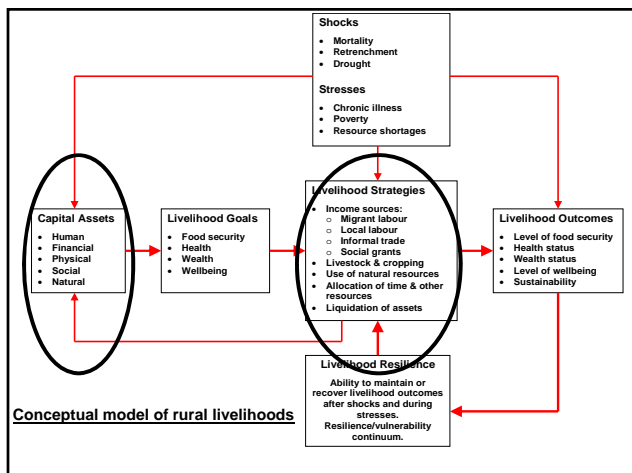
Shocks
- Mortality
- Retrenchment
- Drought

Stresses
- Chronic illness
- Poverty
- Resource shortages

Capital Assets
- Human
- Financial
- Physical
- Social
- Natural

Livelihood Goals
- Food security
- Health
- Wealth
- Wellbeing

Livelihood Strategies
- Income sources:
  - Migrant labour
  - Local labour
  - Informal trade
  - Social grants
- Livestock & cropping
- Use of natural resources
- Allocation of time & other resources
- Liquidation of assets

Livelihood Outcomes
- Level of food security
- Health status
- Wealth status
- Level of wellbeing
- Sustainability

Livelihood Resilience
Ability to maintain or recover livelihood outcomes after shocks and during stresses.
Resilience/vulnerability continuum.

Conceptual model of rural livelihoods